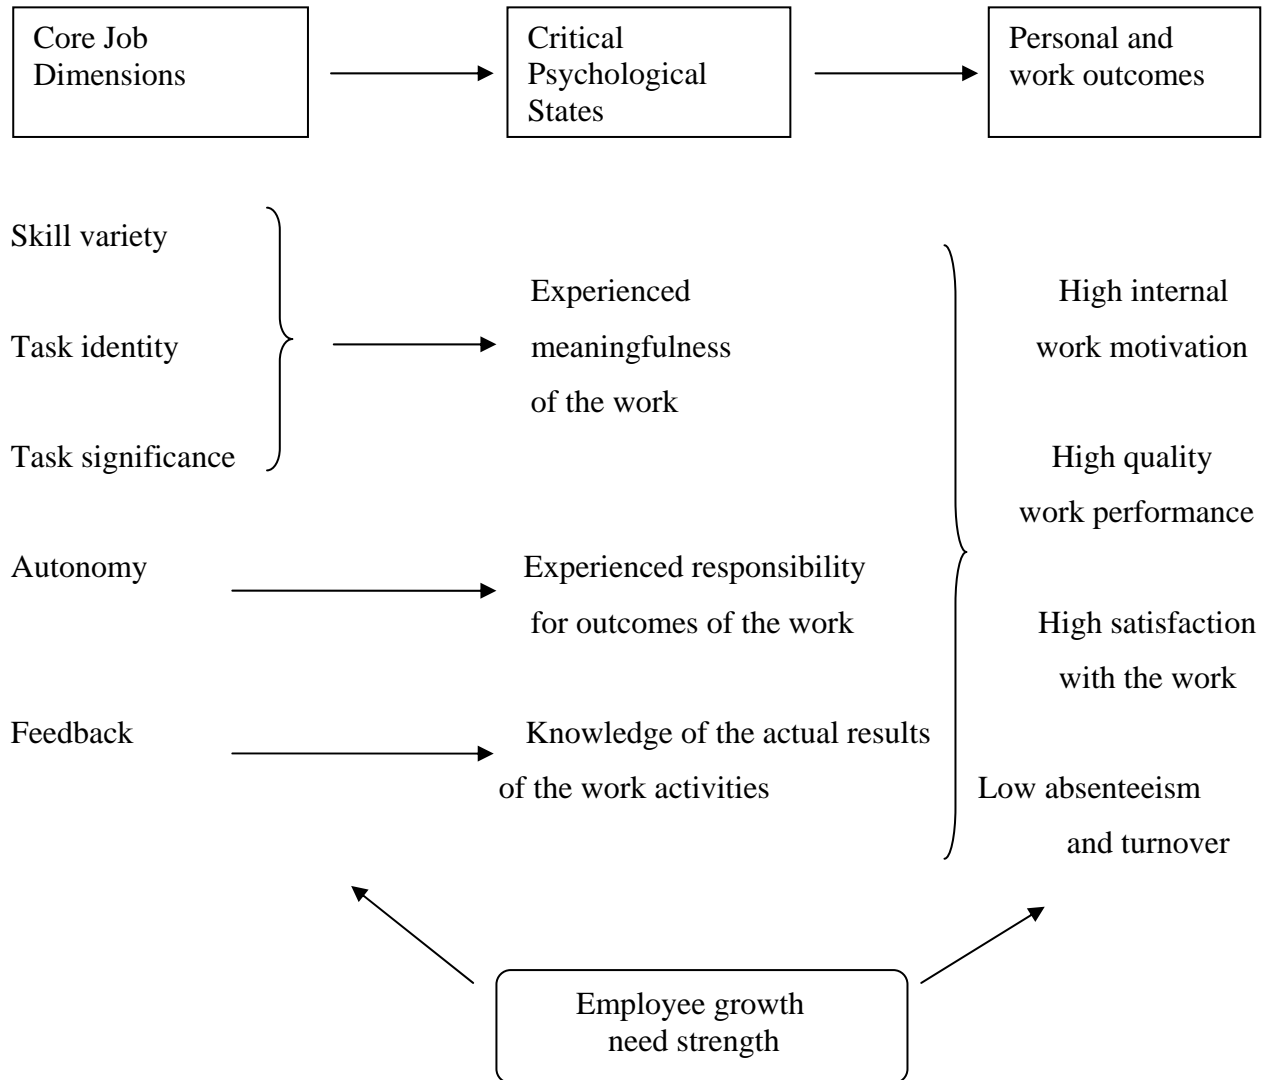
Core Job Dimensions

Critical Psychological States

Personal and work outcomes

Skill variety

Task identity

Task significance

Experienced meaningfulness of the work

Autonomy

Experienced responsibility for outcomes of the work

Feedback

Knowledge of the actual results of the work activities

High internal work motivation

High quality work performance

High satisfaction with the work

Low absenteeism and turnover

Employee growth need strength